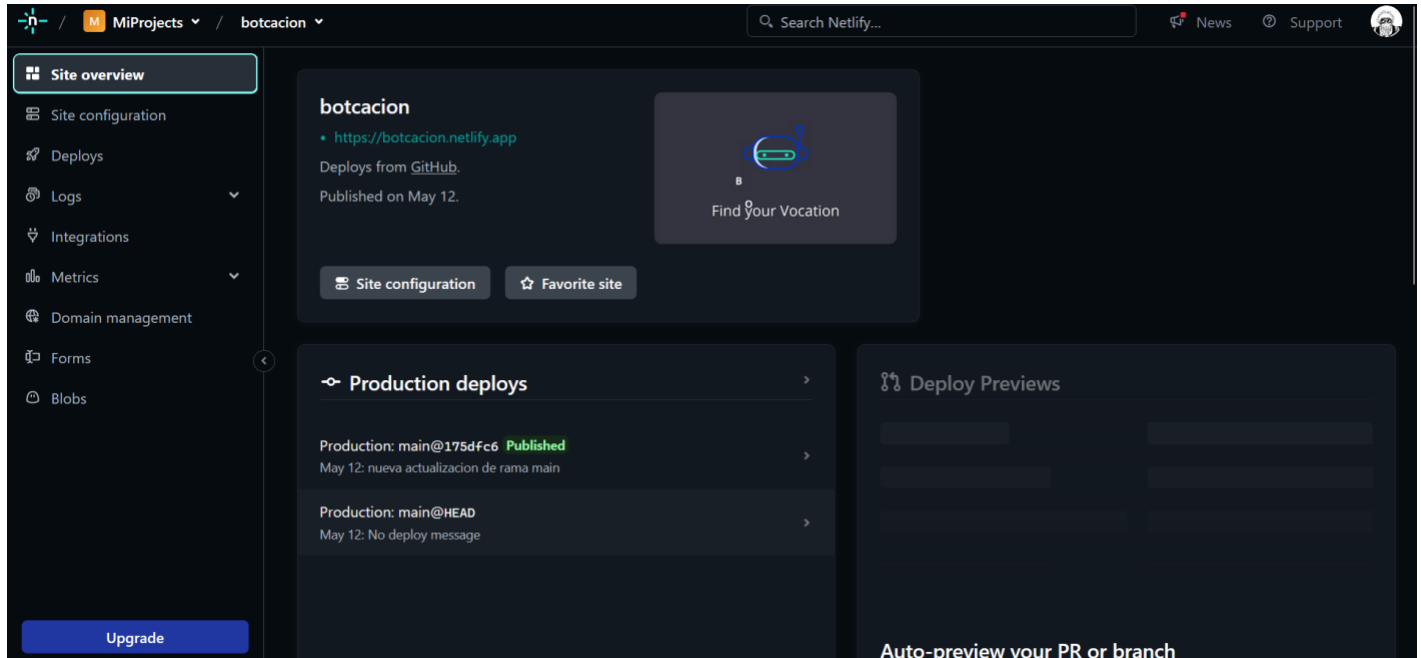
M MiProjects / botcacion

Search Netlify...

News Support

Site overview
Site configuration
Deploys
Logs
Integrations
Metrics
Domain management
Forms
Blobs

Upgrade

botcacion
https://botcacion.netlify.app
Deploys from GitHub.
Published on May 12.

B
Find your Vocation

Site configuration
Favorite site

Production deploys

Production: main@175dfc6 Published
May 12: nueva actualizacion de rama main

Production: main@HEAD
May 12: No deploy message

Deploy Previews

Auto-preview your PR or branch